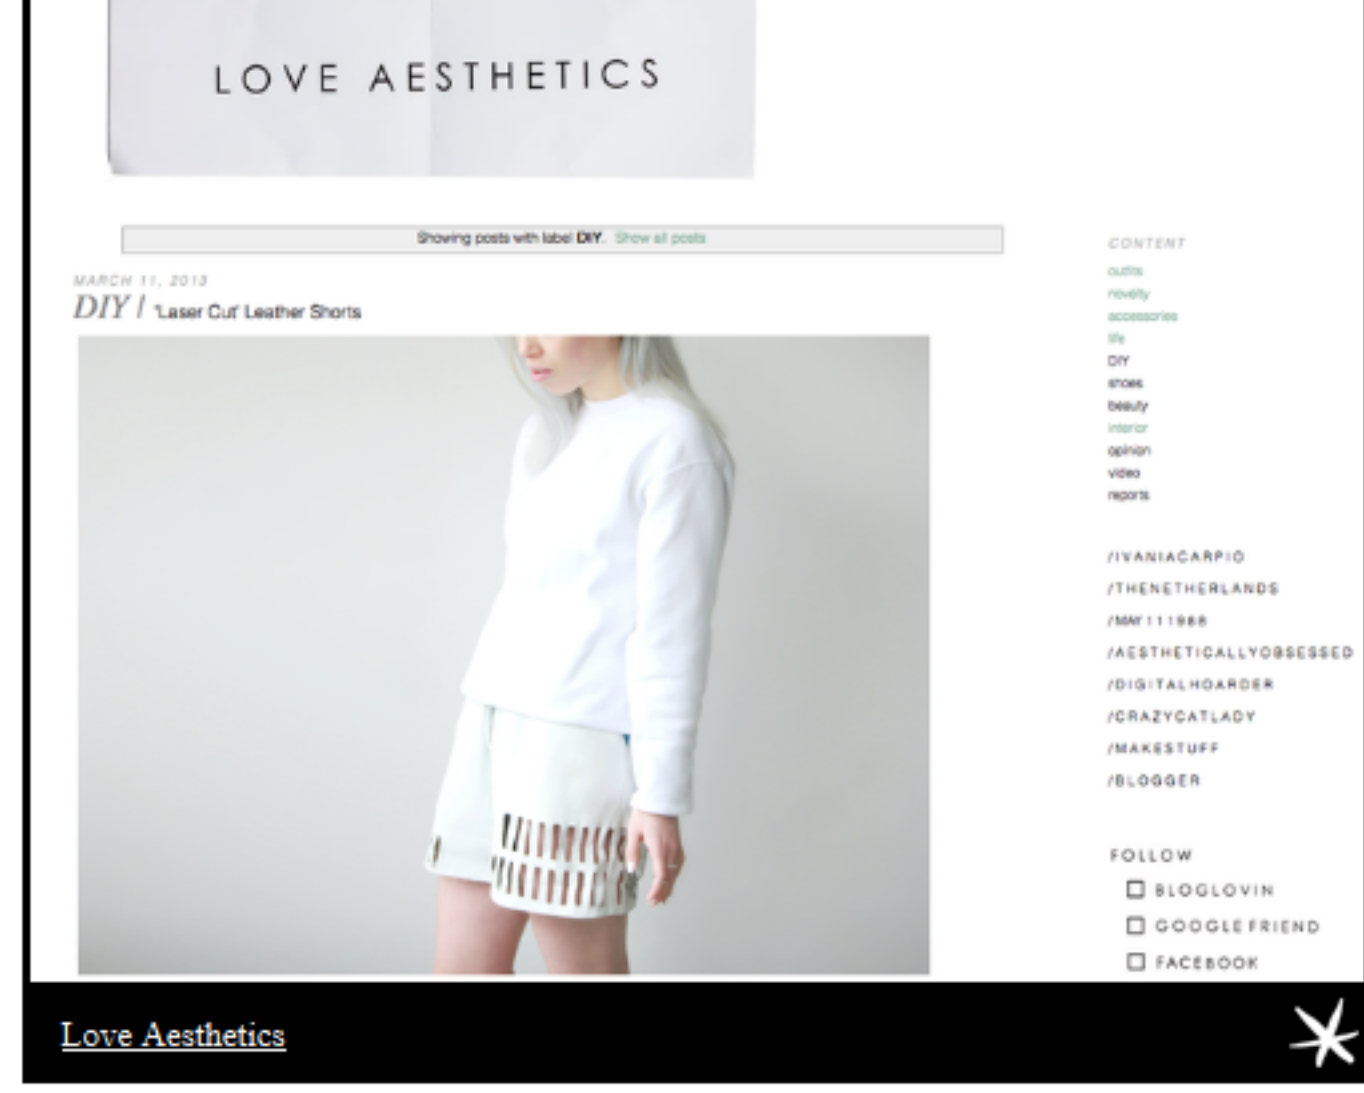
LOVE AESTHETICS

Showing posts with label DIY. Show all posts

MARCH 11, 2013
DIY / 'Laser Cut' Leather Shorts

CONTENT
outfits
novelty
accessories
life
DIY
shoes
beauty
interior
opinion
video
reports

/IVANIACARPIO
/THENETHERLANDS
/MAY111988
/AESTHETICALLYOBSESSED
/DIGITALHOARDER
/CRAZYCATLADY
/MAKESTUFF
/BLOGGER

FOLLOW
BLOGLOVIN
GOOGLE FRIEND
FACEBOOK

Love Aesthetics